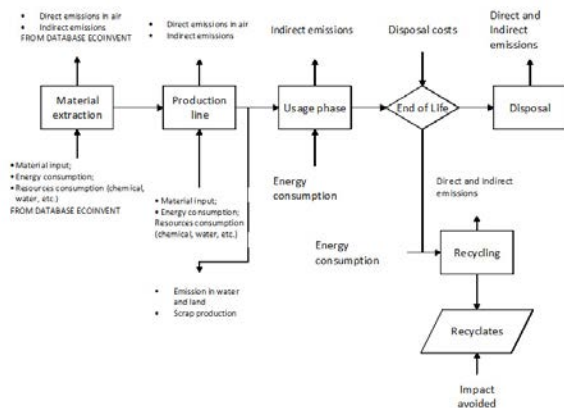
• Direct emissions in air
• Indirect emissions
FROM DATABASE ECOINVENT

• Direct emissions in air
• Indirect emissions

Indirect emissions

Disposal costs

Direct and Indirect emissions

Material extraction

Production line

Usage phase

End of Life

Disposal

• Material input;
• Energy consumption;
• Resources consumption (chemical, water, etc.)
FROM DATABASE ECOINVENT

• Material input;
• Energy consumption;
Resources consumption (chemical, water, etc.)

Energy consumption

Direct and indirect emissions

Energy consumption

Recycling

• Emission in water and land
• Scrap production

Recyclates

Impact avoided